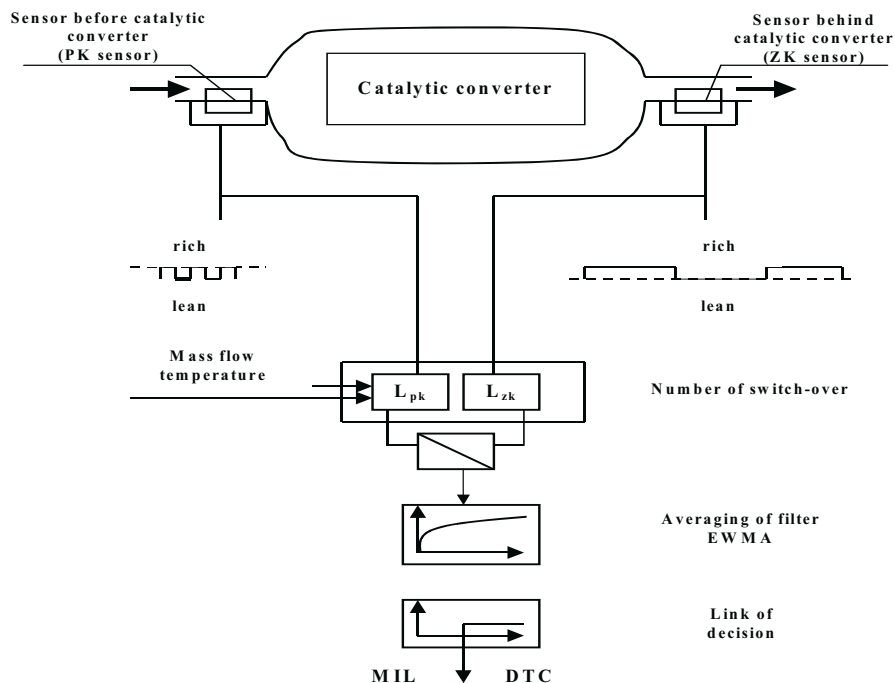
Sensor before catalytic converter (PK sensor)

Catalytic converter

Sensor behind catalytic converter (ZK sensor)

rich

lean

rich

lean

Mass flow temperature

$L_{pk}$

$L_{zk}$

Number of switch-over

Averaging of filter EWMA

Link of decision

MIL

DTC